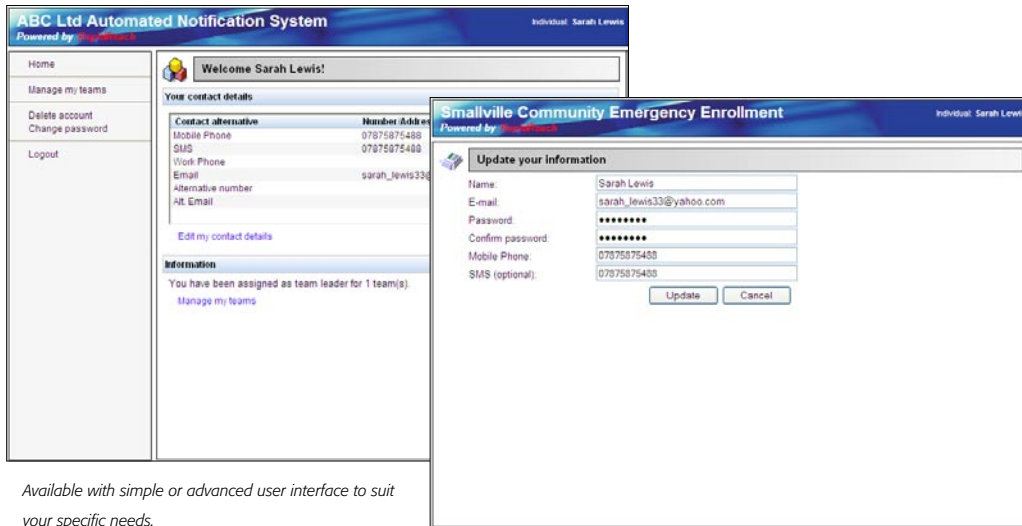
ABC Ltd Automated Notification System
Powered by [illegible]
Individual: Sarah Lewis

Home
Manage my teams
Delete account
Change password
Logout

Welcome Sarah Lewis!

Your contact details

| Contact alternative | Number/Addres |
|---|---|
| Mobile Phone | 07875875488 |
| SMS | 07875875488 |
| Work Phone | |
| Email | sarah_lewis33@ |
| Alternative number | |
| Alt. Email | |

Edit my contact details

Information

You have been assigned as team leader for 1 team(s).

Manage my teams

Smallville Community Emergency Enrollment
Powered by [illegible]
Individual: Sarah Lewi

Update your information

Name: Sarah Lewis
E-mail: sarah_lewis33@yahoo.com
Password: •••••••••
Confirm password: •••••••••
Mobile Phone: 07875875488
SMS (optional): 07875875488

Update Cancel

Available with simple or advanced user interface to suit your specific needs.